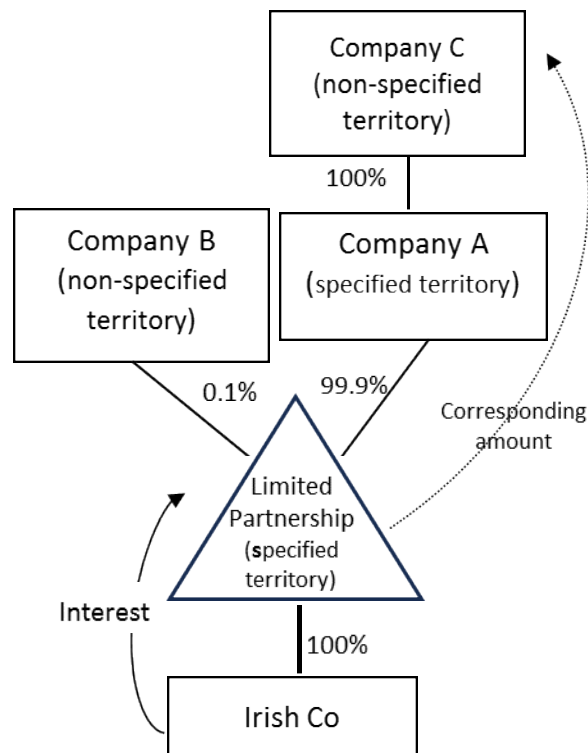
Company C
(non-specified territory)

100%

Company B
(non-specified territory)

Company A
(specified territory)

0.1%

99.9%

Corresponding amount

Limited Partnership
(specified territory)

Interest

100%

Irish Co